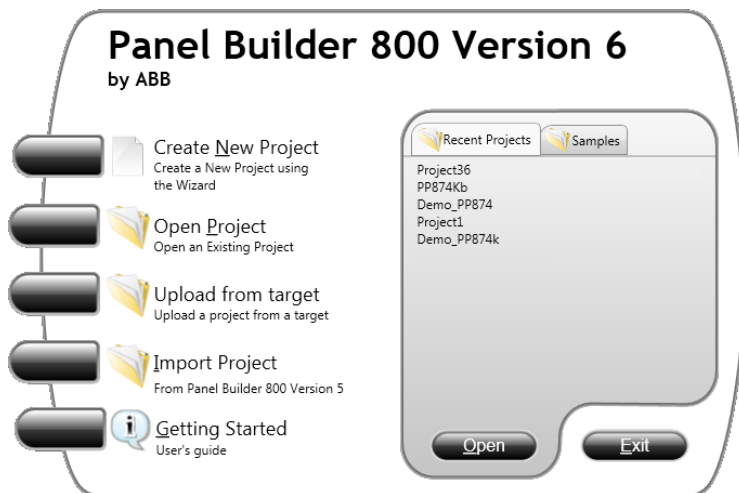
Panel Builder 800 Version 6
by ABB

Create New Project
Create a New Project using the Wizard

Open Project
Open an Existing Project

Upload from target
Upload a project from a target

Import Project
From Panel Builder 800 Version 5

Getting Started
User's guide

Recent Projects
Samples

Project36
PP874Kb
Demo_PP874
Project1
Demo_PP874k

Open
Exit